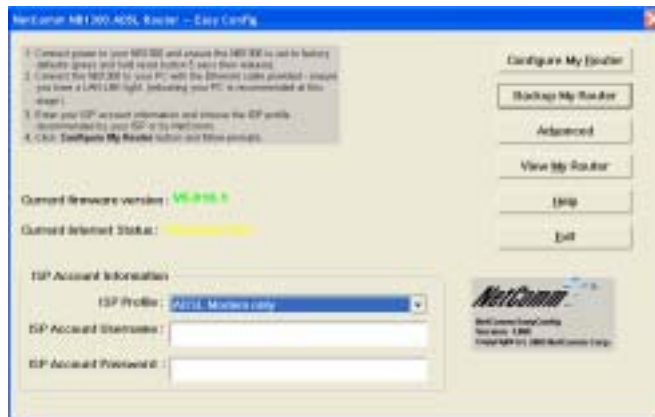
NetComm NB1300 ADSL Router – Easy Config

1. Connect power to your NB1300 and ensure the NB1300 is set to factory defaults (press and hold reset button 5 secs then release).
2. Connect the NB1300 to your PC with the Ethernet cable provided - ensure you have a LAN LNK light. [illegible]
3. Enter your ISP account information and choose the ISP profile recommended by your ISP or by NetComm.
4. Click Configure My Router button and follow prompts.

Current firmware version : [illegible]

Current Internet Status : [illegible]

ISP Account Information

ISP Profile : ADSL Modem only

ISP Account Username :

ISP Account Password :

Configure My Router

Backup My Router

Advanced

View My Router

Help

Exit

NetComm

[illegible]